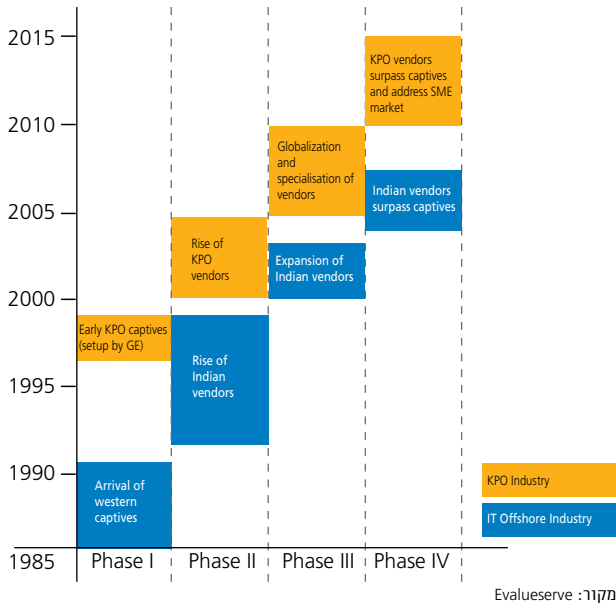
2015
2010
2005
2000
1995
1990
1985

Phase I
Arrival of western captives
Early KPO captives (setup by GE)

Phase II
Rise of Indian vendors
Rise of KPO vendors

Phase III
Expansion of Indian vendors
Globalization and specialisation of vendors

Phase IV
Indian vendors surpass captives
KPO vendors surpass captives and address SME market

KPO Industry
IT Offshore Industry

מקור: Evalueserve